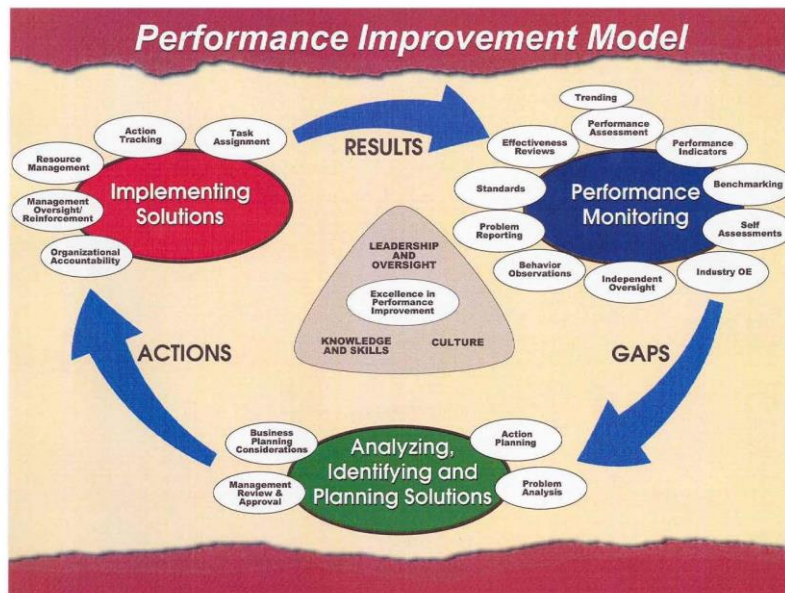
Performance Improvement Model

Action Tracking

Task Assignment

Resource Management

Implementing Solutions

Management Oversight/ Reinforcement

Organizational Accountability

RESULTS

Trending

Performance Assessment

Effectiveness Reviews

Performance Indicators

Standards

Performance Monitoring

Benchmarking

Problem Reporting

Self Assessments

Behavior Observations

Independent Oversight

Industry OE

LEADERSHIP AND OVERSIGHT

Excellence in Performance Improvement

KNOWLEDGE AND SKILLS

CULTURE

ACTIONS

GAPS

Business Planning Considerations

Action Planning

Analyzing, Identifying and Planning Solutions

Management Review & Approval

Problem Analysis